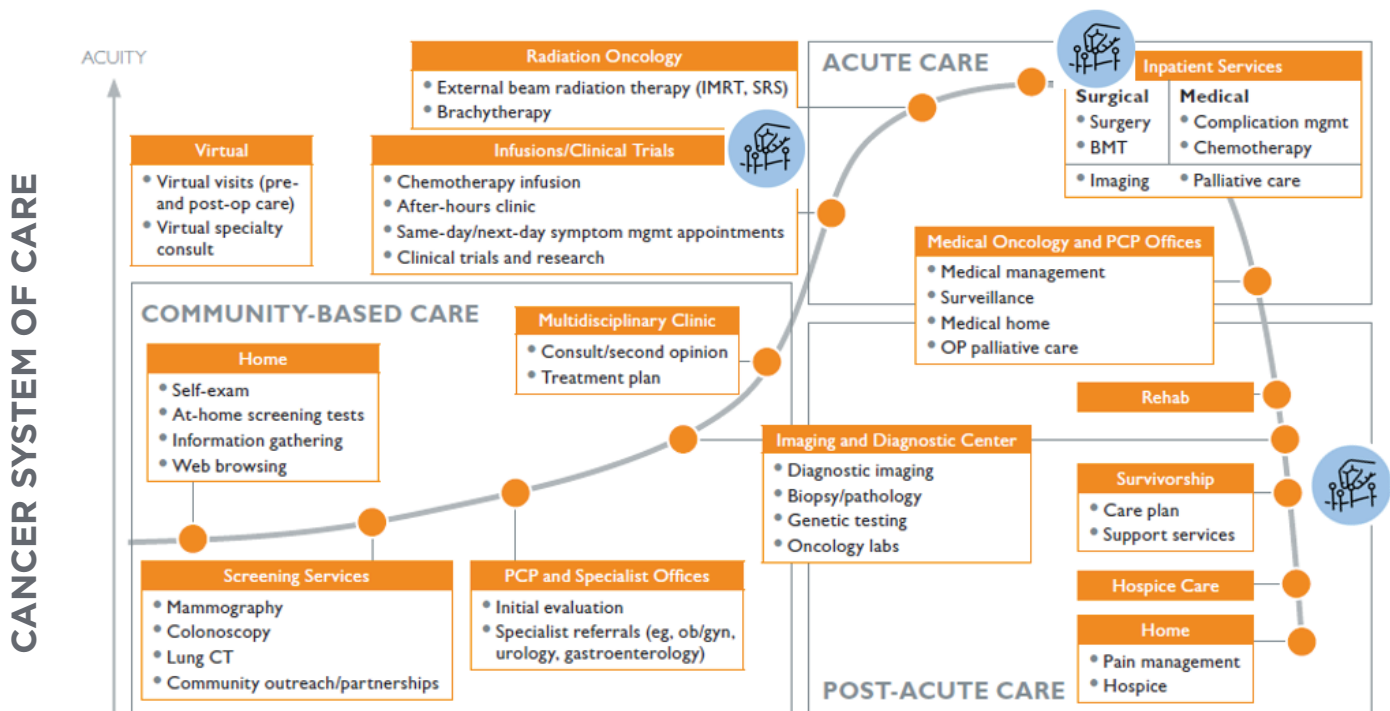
CANCER SYSTEM OF CARE

ACUITY

Virtual
- Virtual visits (pre- and post-op care)
- Virtual specialty consult

Radiation Oncology
- External beam radiation therapy (IMRT, SRS)
- Brachytherapy

Infusions/Clinical Trials
- Chemotherapy infusion
- After-hours clinic
- Same-day/next-day symptom mgmt appointments
- Clinical trials and research

ACUTE CARE

Inpatient Services

| Surgical | Medical |
|---|---|
| Surgery | Complication mgmt |
| BMT | Chemotherapy |
| Imaging | Palliative care |

Medical Oncology and PCP Offices
- Medical management
- Surveillance
- Medical home
- OP palliative care

COMMUNITY-BASED CARE

Multidisciplinary Clinic
- Consult/second opinion
- Treatment plan

Home
- Self-exam
- At-home screening tests
- Information gathering
- Web browsing

Rehab

Imaging and Diagnostic Center
- Diagnostic imaging
- Biopsy/pathology
- Genetic testing
- Oncology labs

Survivorship
- Care plan
- Support services

Screening Services
- Mammography
- Colonoscopy
- Lung CT
- Community outreach/partnerships

PCP and Specialist Offices
- Initial evaluation
- Specialist referrals (eg, ob/gyn, urology, gastroenterology)

Hospice Care

Home
- Pain management
- Hospice

POST-ACUTE CARE